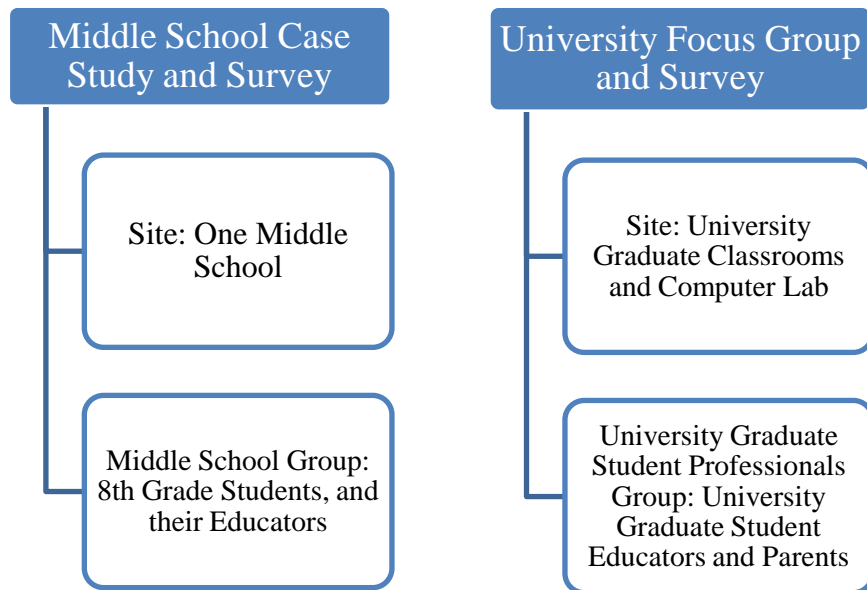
Middle School Case Study and Survey

Site: One Middle School

Middle School Group: 8th Grade Students, and their Educators

University Focus Group and Survey

Site: University Graduate Classrooms and Computer Lab

University Graduate Student Professionals Group: University Graduate Student Educators and Parents